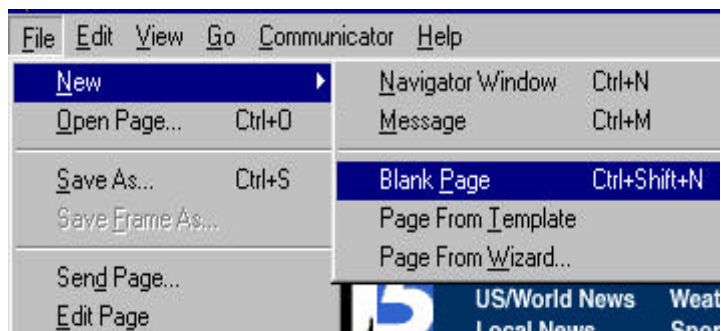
File Edit View Go Communicator Help

New
Open Page... Ctrl+O
Save As... Ctrl+S
Save Frame As...
Send Page...
Edit Page

Navigator Window Ctrl+N
Message Ctrl+M
Blank Page Ctrl+Shift+N
Page From Template
Page From Wizard...

US/World News Weat
Local News Spor